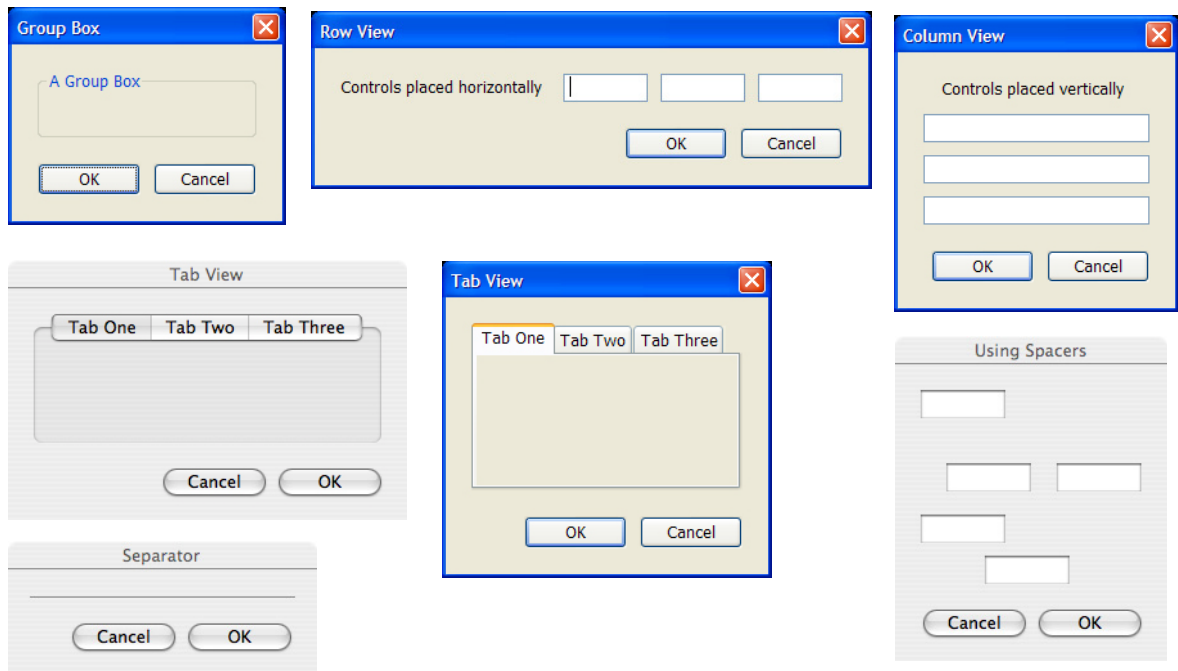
Group Box

A Group Box

OK Cancel

Row View

Controls placed horizontally

OK Cancel

Column View

Controls placed vertically

OK Cancel

Tab View

Tab One Tab Two Tab Three

Cancel OK

Tab View

Tab One Tab Two Tab Three

OK Cancel

Using Spacers

Cancel OK

Separator

Cancel OK